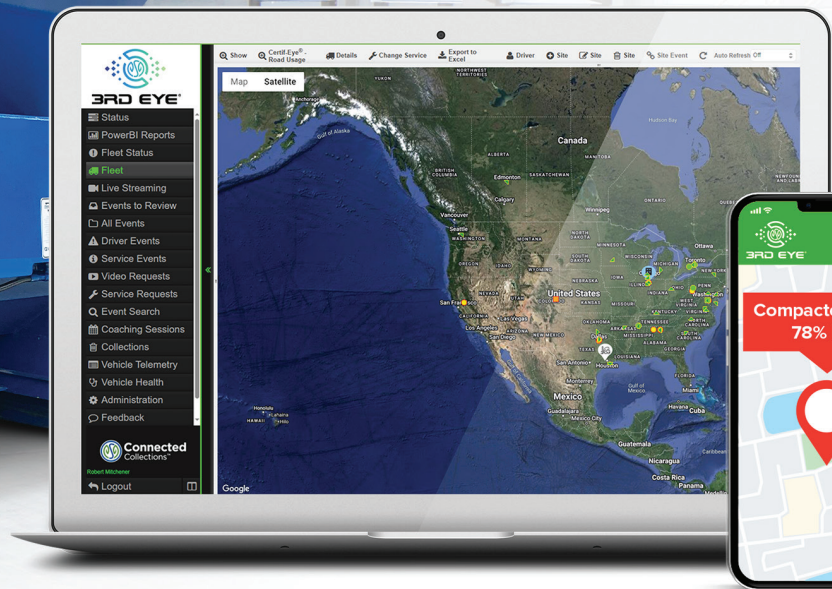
3RD EYE®

Status
PowerBI Reports
Fleet Status
Fleet
Live Streaming
Events to Review
All Events
Driver Events
Service Events
Video Requests
Service Requests
Event Search
Coaching Sessions
Collections
Vehicle Telemetry
Vehicle Health
Administration
Feedback

Connected Collections™

Robert Mitchener

Logout

Show
Certif-Eye® - Road Usage
Details
Change Service
Export to Excel
Driver
Site
Site
Site
Site Event
Auto Refresh Off

Map
Satellite

Anchorage
YUKON
NORTHWEST TERRITORIES
Gulf of Alaska
Canada
Hudson Bay
BRITISH COLUMBIA
ALBERTA
SASKATCHEWAN
MANITOBA
Edmonton
Calgary
Vancouver
Seattle
WASHINGTON
MONTANA
NORTH DAKOTA
Winnipeg
MINNESOTA
Ottawa
Toronto
MICHIGAN
NEW YORK
SOUTH DAKOTA
WYOMING
IOWA
ILLINOIS
PENN
Washington
NEBRASKA
United States
NEVADA
UTAH
San Francisco
KANSAS
MISSOURI
WEST VIRGINIA
KENTUCKY
VIRGINIA
NORTH CAROLINA
TENNESSEE
Las Vegas
Los Angeles
San Diego
ARIZONA
NEW MEXICO
OKLAHOMA
ARKANSAS
SOUTH CAROLINA
MISSISSIPPI
ALABAMA
GEORGIA
TEXAS
LOUISIANA
San Antonio
Houston
FLORIDA
Monterrey
Gulf of Mexico
Miami
Mexico
Havana
Cuba
Guadalajara
Mexico City
Honolulu
HAWAII
Guatemala
Nicaragua
Costa Rica
Panama
Caribbean
Google

3RD EYE
Compacto
78%